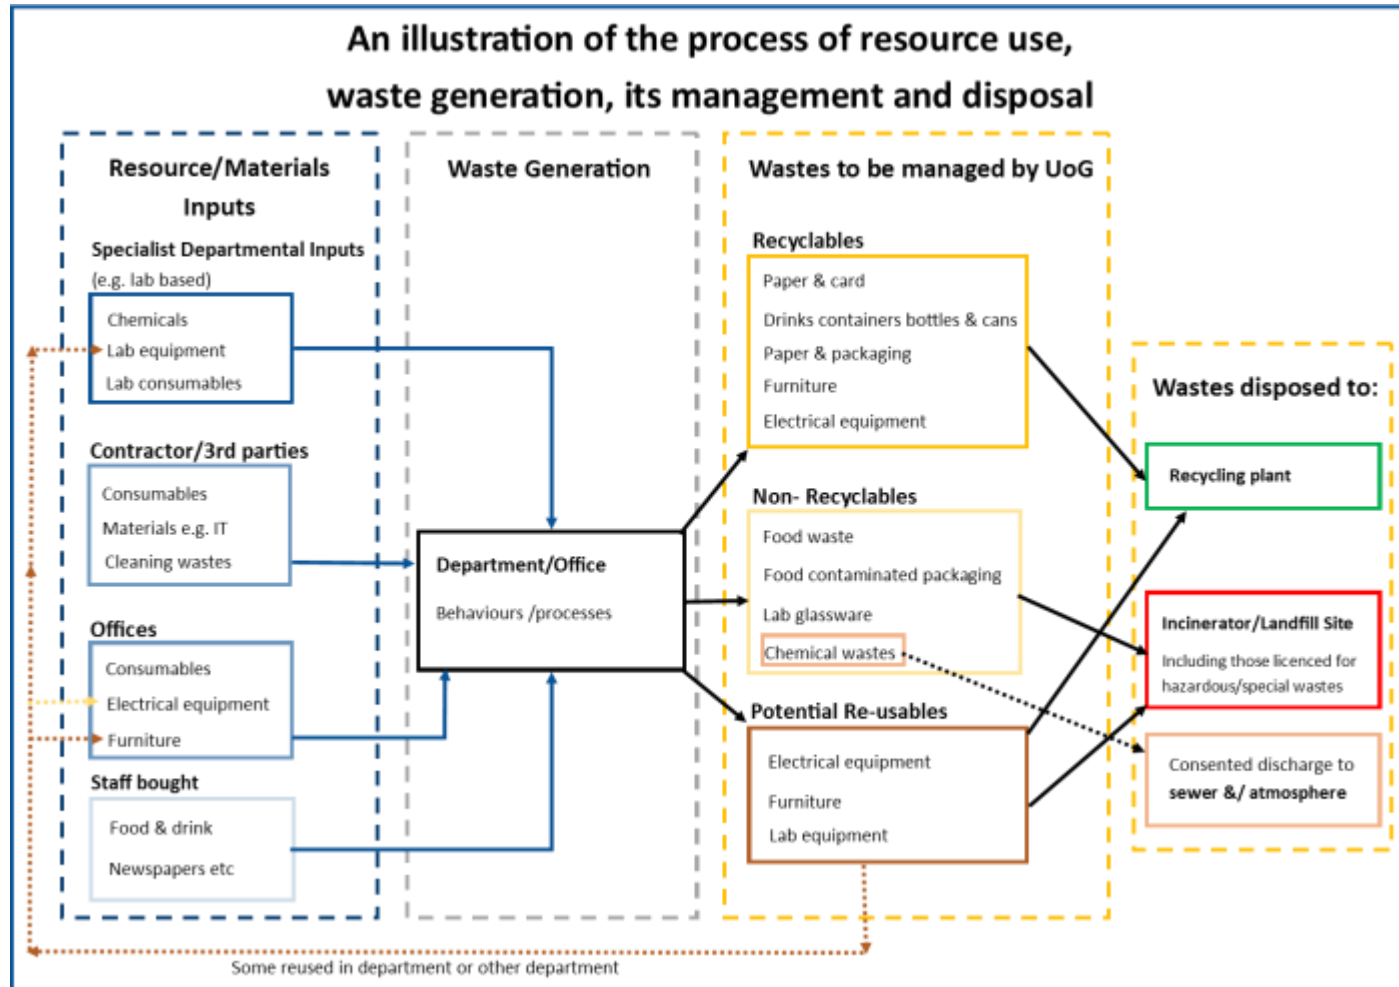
An illustration of the process of resource use, waste generation, its management and disposal

Resource/Materials Inputs

Specialist Departmental Inputs (e.g. lab based)

Chemicals
Lab equipment
Lab consumables

Contractor/3rd parties

Consumables
Materials e.g. IT
Cleaning wastes

Offices

Consumables
Electrical equipment
Furniture

Staff bought

Food & drink
Newspapers etc

Waste Generation

Department/Office
Behaviours /processes

Wastes to be managed by UoG

Recyclables

Paper & card
Drinks containers bottles & cans
Paper & packaging
Furniture
Electrical equipment

Non- Recyclables

Food waste
Food contaminated packaging
Lab glassware
Chemical wastes

Potential Re-usables

Electrical equipment
Furniture
Lab equipment

Wastes disposed to:

Recycling plant

Incinerator/Landfill Site
Including those licenced for hazardous/special wastes

Consented discharge to sewer &/ atmosphere

Some reused in department or other department